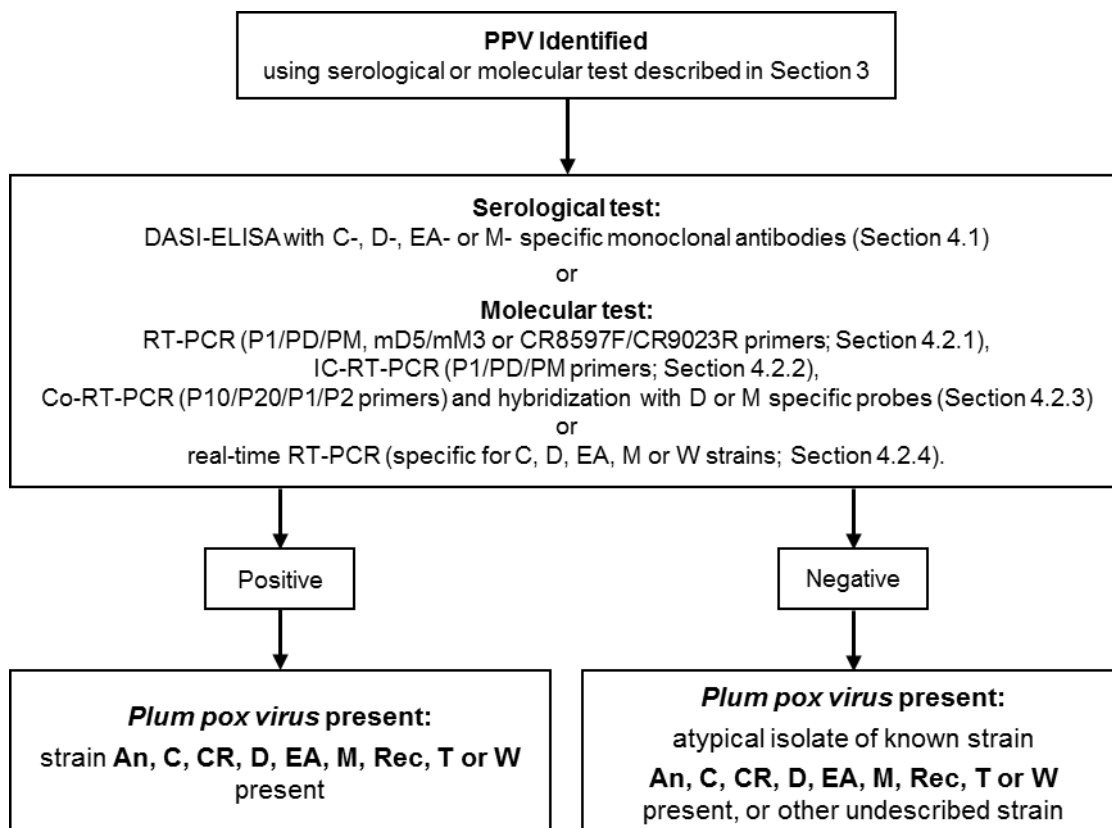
**PPV Identified**
using serological or molecular test described in Section 3

**Serological test:**
DASI-ELISA with C-, D-, EA- or M- specific monoclonal antibodies (Section 4.1)
or
**Molecular test:**
RT-PCR (P1/PD/PM, mD5/mM3 or CR8597F/CR9023R primers; Section 4.2.1),
IC-RT-PCR (P1/PD/PM primers; Section 4.2.2),
Co-RT-PCR (P10/P20/P1/P2 primers) and hybridization with D or M specific probes (Section 4.2.3)
or
real-time RT-PCR (specific for C, D, EA, M or W strains; Section 4.2.4).

Positive

Negative

***Plum pox virus* present:**
strain **An, C, CR, D, EA, M, Rec, T or W** present

***Plum pox virus* present:**
atypical isolate of known strain
**An, C, CR, D, EA, M, Rec, T or W**
present, or other undescribed strain